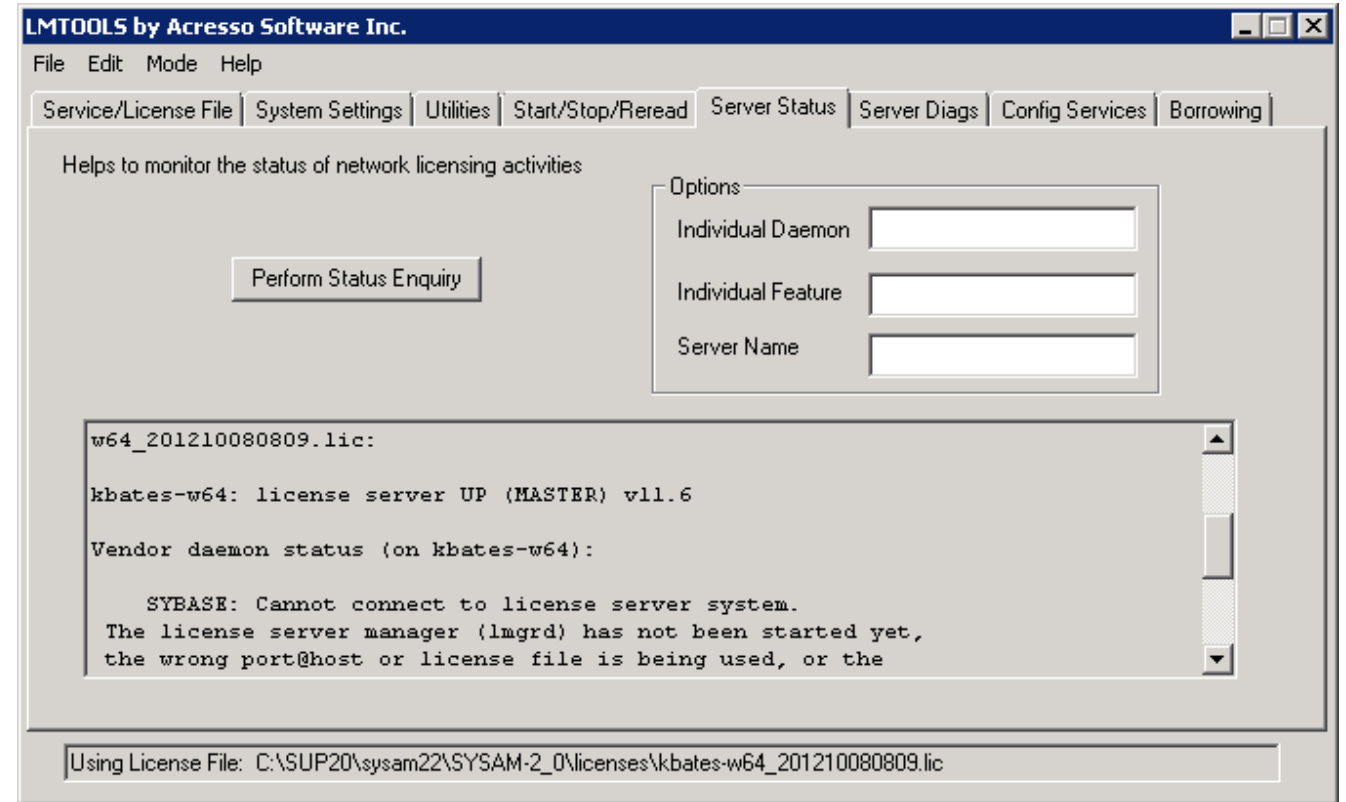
LMTOOLS by Acresso Software Inc.

File Edit Mode Help

Service/License File | System Settings | Utilities | Start/Stop/Reread | Server Status | Server Diags | Config Services | Borrowing

Helps to monitor the status of network licensing activities

Options
Individual Daemon
Individual Feature
Server Name

Perform Status Enquiry

w64_201210080809.lic:

kbates-w64: license server UP (MASTER) v11.6

Vendor daemon status (on kbates-w64):

SYBASE: Cannot connect to license server system.
The license server manager (lmgrd) has not been started yet,
the wrong port@host or license file is being used, or the

Using License File: C:\SUP20\sysam22\SYSAM-2_0\licenses\kbates-w64_201210080809.lic